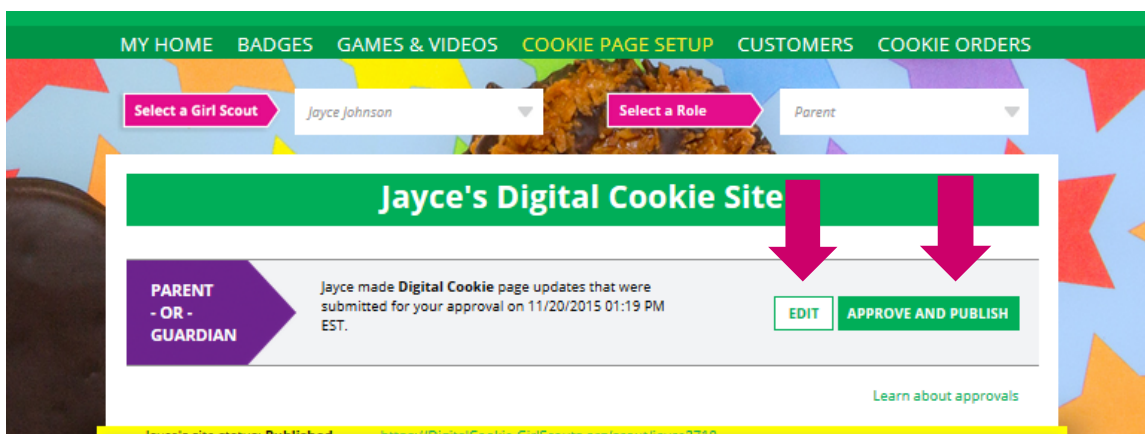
MY HOME BADGES GAMES & VIDEOS COOKIE PAGE SETUP CUSTOMERS COOKIE ORDERS

Select a Girl Scout | Jayce Johnson | Select a Role | Parent

Jayce's Digital Cookie Site

PARENT - OR - GUARDIAN

Jayce made **Digital Cookie** page updates that were submitted for your approval on 11/20/2015 01:19 PM EST.

EDIT APPROVE AND PUBLISH

Learn about approvals

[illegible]